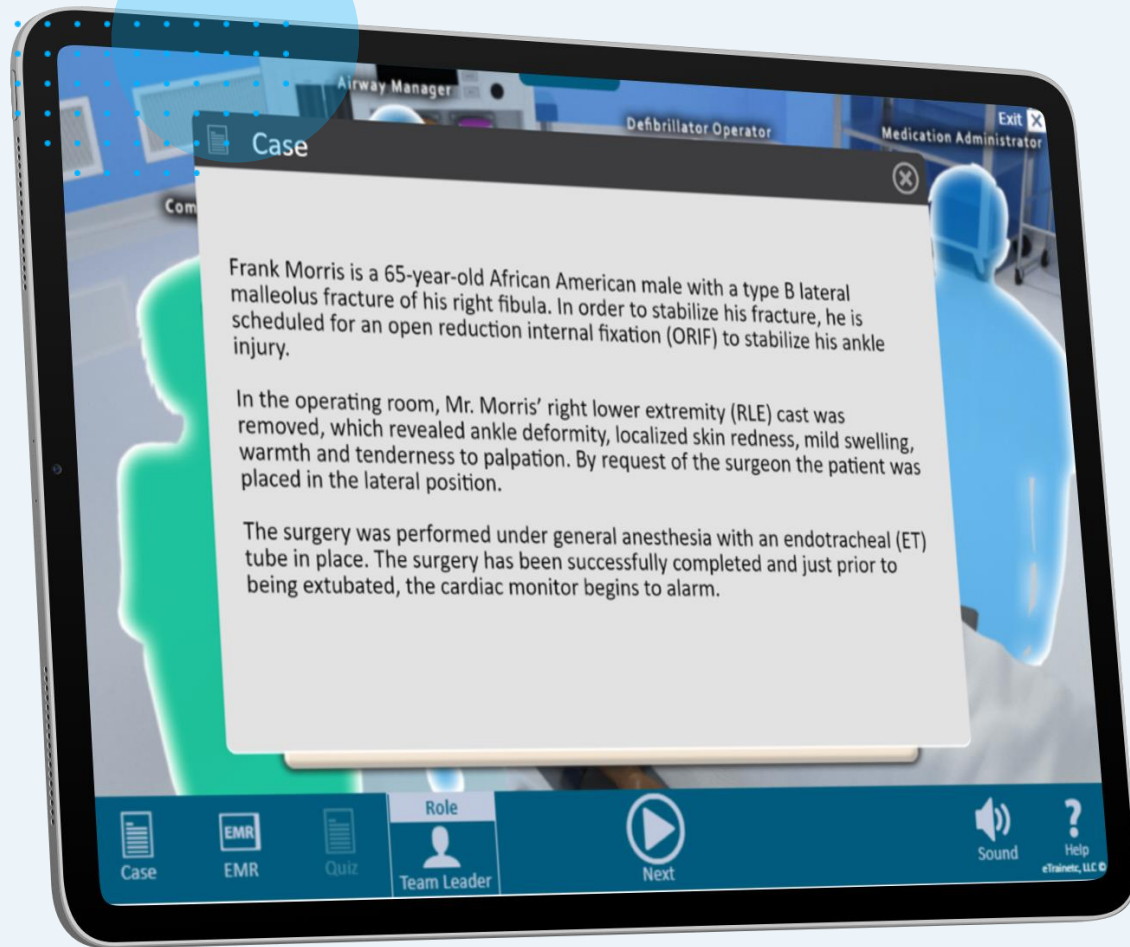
Airway Manager

Defibrillator Operator

Exit

Medication Administrator

Case

Com

Frank Morris is a 65-year-old African American male with a type B lateral malleolus fracture of his right fibula. In order to stabilize his fracture, he is scheduled for an open reduction internal fixation (ORIF) to stabilize his ankle injury.

In the operating room, Mr. Morris' right lower extremity (RLE) cast was removed, which revealed ankle deformity, localized skin redness, mild swelling, warmth and tenderness to palpation. By request of the surgeon the patient was placed in the lateral position.

The surgery was performed under general anesthesia with an endotracheal (ET) tube in place. The surgery has been successfully completed and just prior to being extubated, the cardiac monitor begins to alarm.

Case

EMR

EMR

Quiz

Role

Team Leader

Next

Sound

Help

eTrainetc, LLC ©